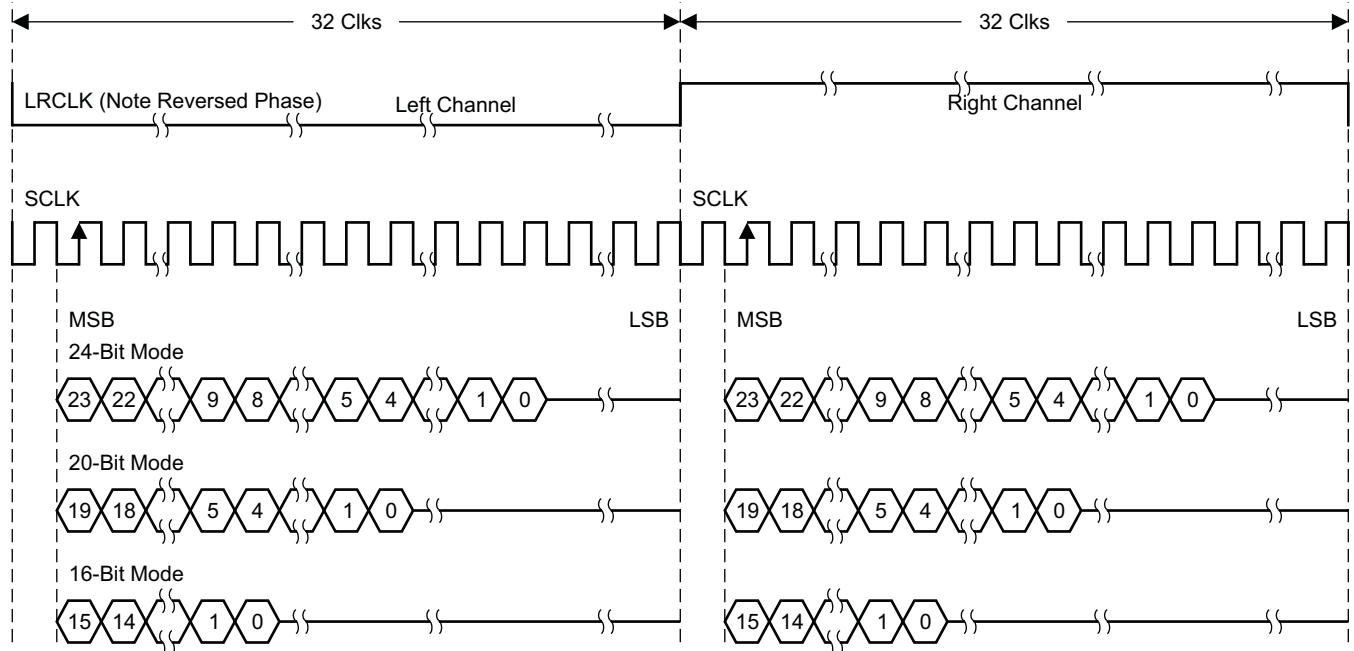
32 Clks

32 Clks

LRCLK (Note Reversed Phase)

Left Channel

Right Channel

SCLK

SCLK

MSB

LSB

MSB

LSB

24-Bit Mode

23 22 9 8 5 4 1 0

23 22 9 8 5 4 1 0

20-Bit Mode

19 18 5 4 1 0

19 18 5 4 1 0

16-Bit Mode

15 14 1 0

15 14 1 0